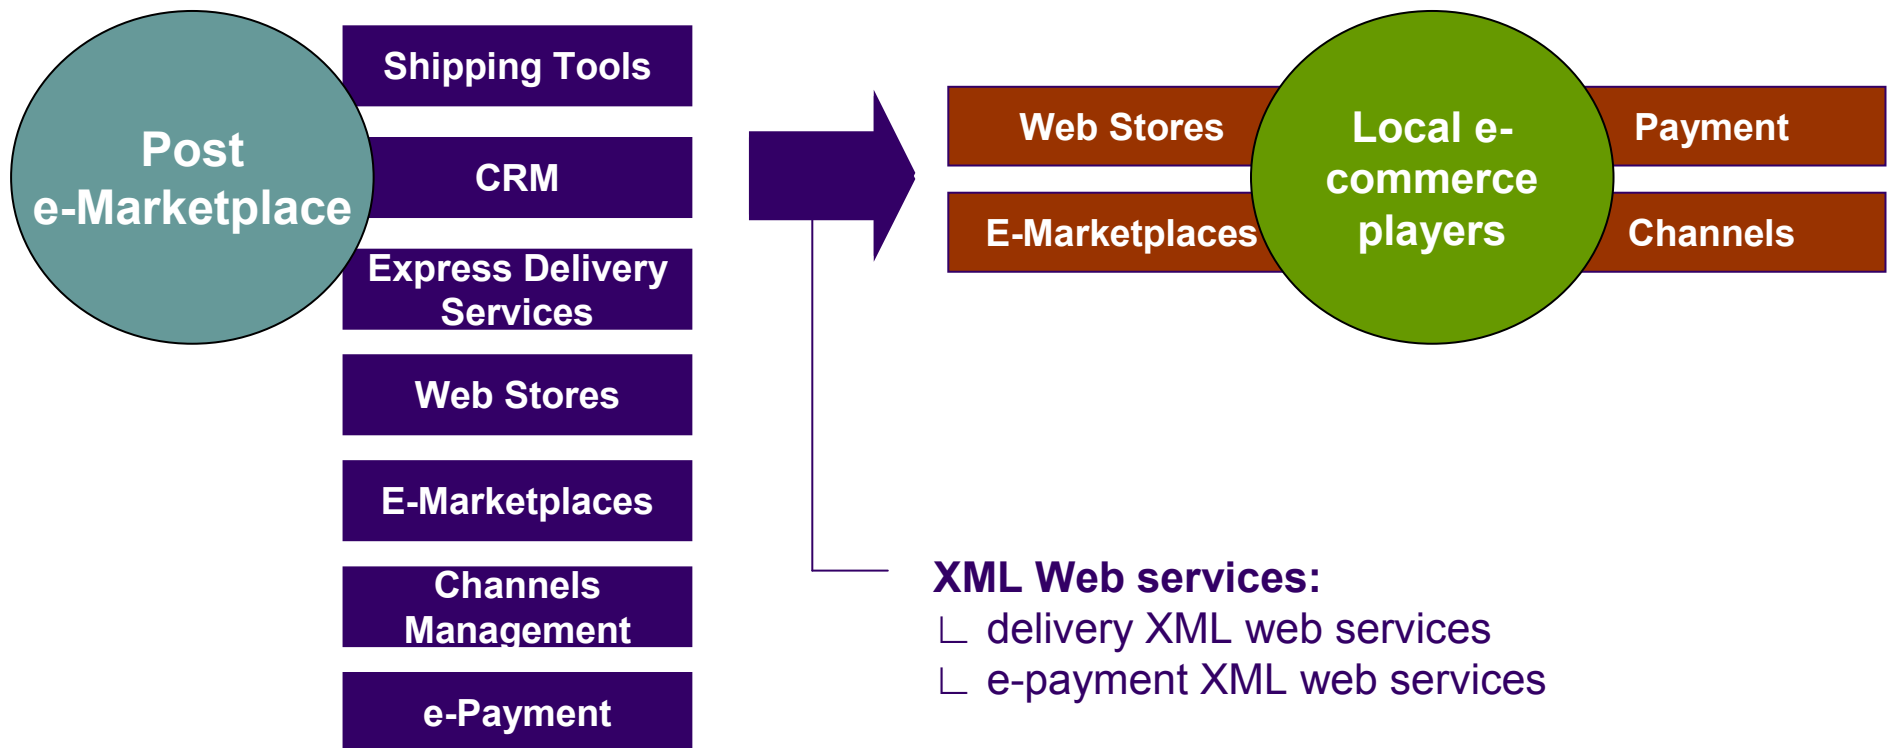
Post
e-Marketplace

Shipping Tools

CRM

Express Delivery Services

Web Stores

E-Marketplaces

Channels Management

e-Payment

Web Stores

E-Marketplaces

Local e-commerce players

Payment

Channels

XML Web services:
∟ delivery XML web services
∟ e-payment XML web services